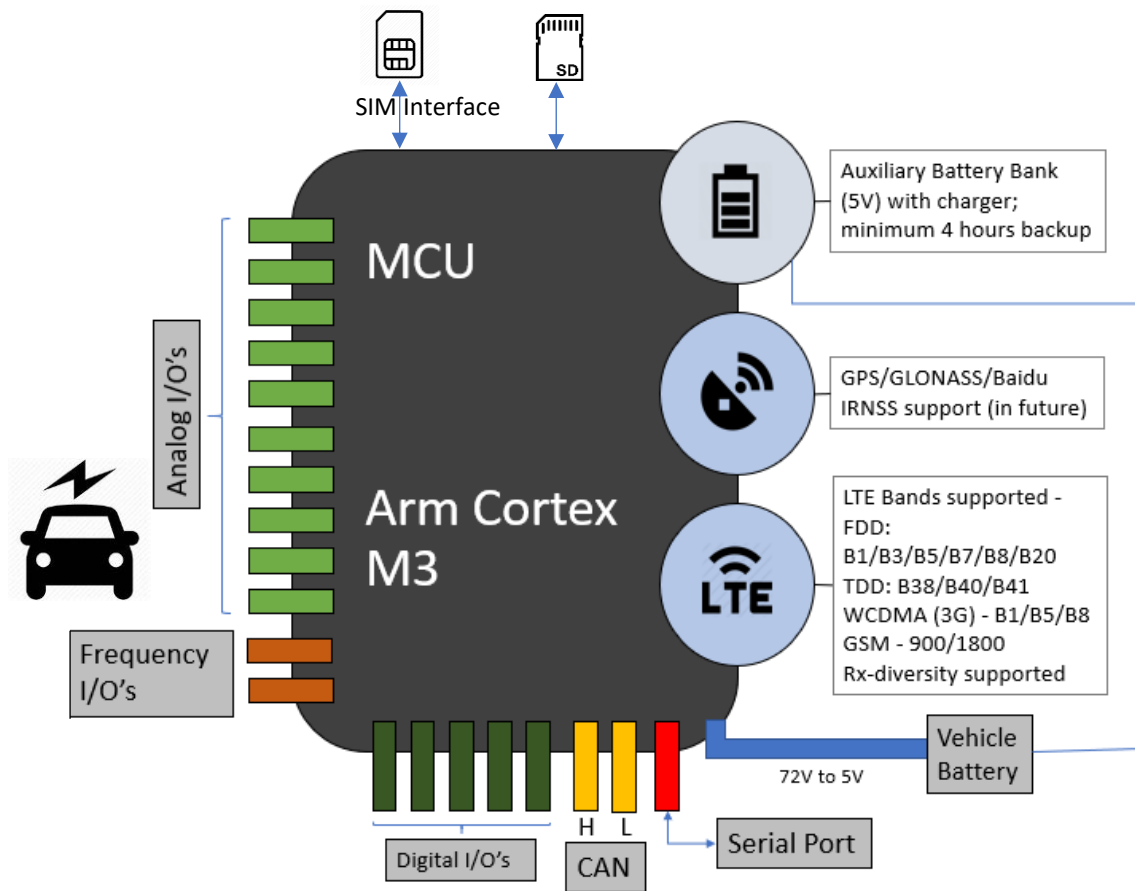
SIM Interface

SD

MCU

Arm Cortex M3

Auxiliary Battery Bank (5V) with charger; minimum 4 hours backup

GPS/GLONASS/Baidu IRNSS support (in future)

LTE

LTE Bands supported - FDD: B1/B3/B5/B7/B8/B20 TDD: B38/B40/B41 WCDMA (3G) - B1/B5/B8 GSM - 900/1800 Rx-diversity supported

Analog I/O's

Frequency I/O's

Vehicle Battery

72V to 5V

H L

Serial Port

Digital I/O's

CAN